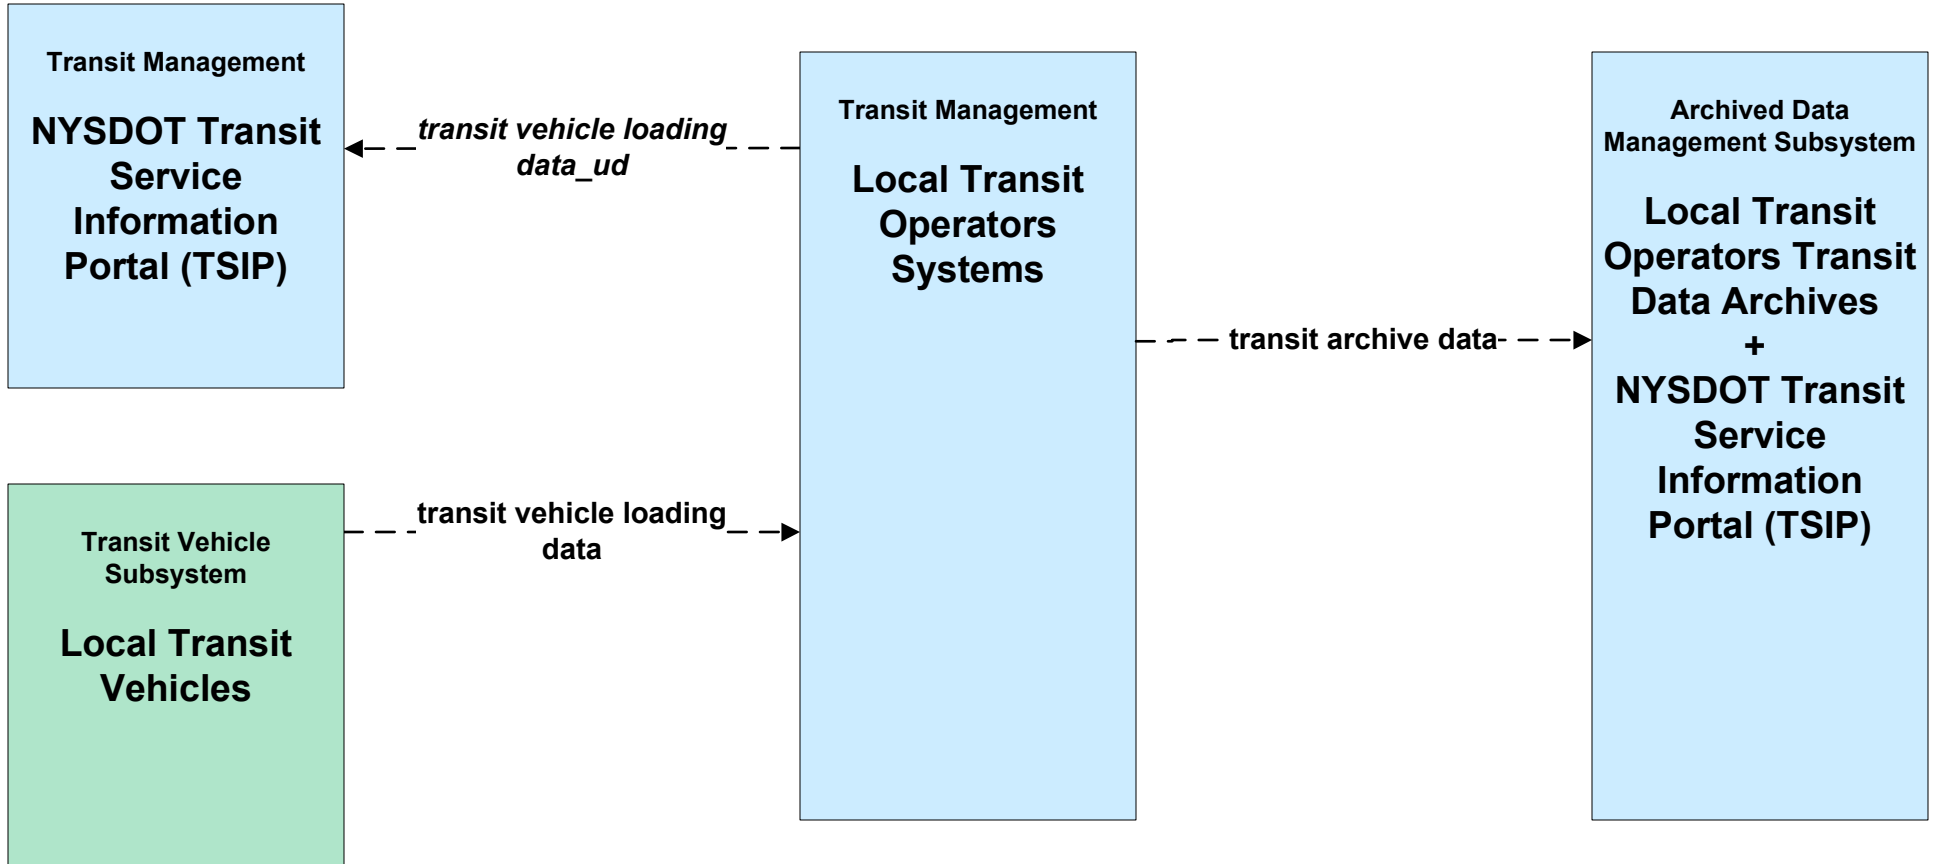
Transit Management

NYSDOT Transit Service Information Portal (TSIP)

transit vehicle loading data_ud

Transit Management

Local Transit Operators Systems

Archived Data Management Subsystem

Local Transit Operators Transit Data Archives + NYSDOT Transit Service Information Portal (TSIP)

transit archive data

Transit Vehicle Subsystem

Local Transit Vehicles

transit vehicle loading data